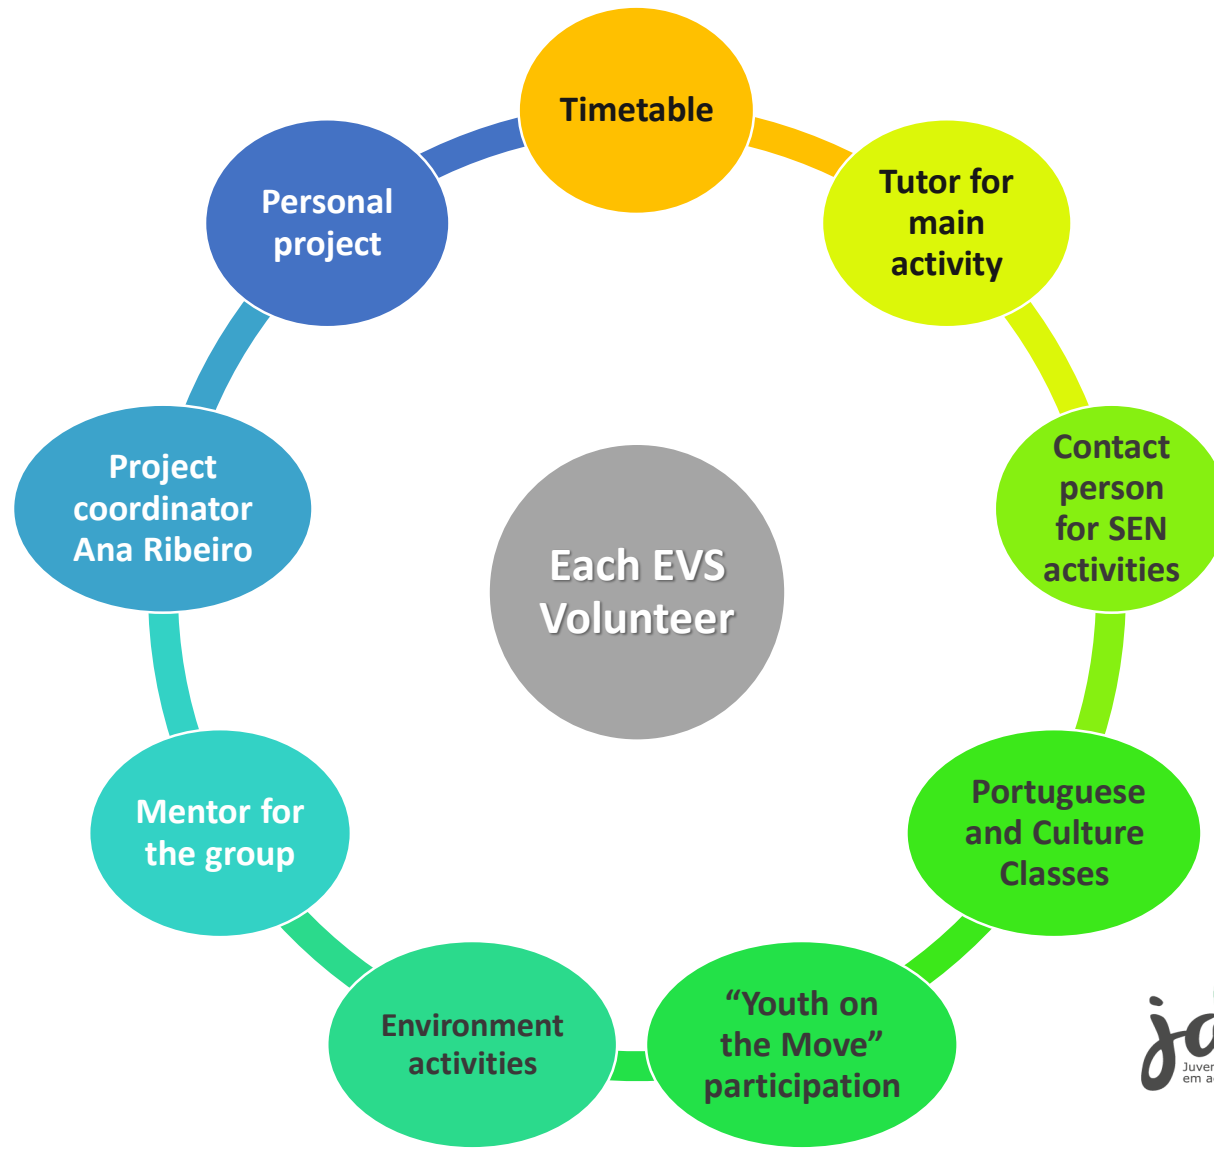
Each EVS Volunteer

Timetable

Tutor for main activity

Contact person for SEN activities

Portuguese and Culture Classes

“Youth on the Move” participation

Environment activities

Mentor for the group

Project coordinator Ana Ribeiro

Personal project

ja
Juver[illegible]
em a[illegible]